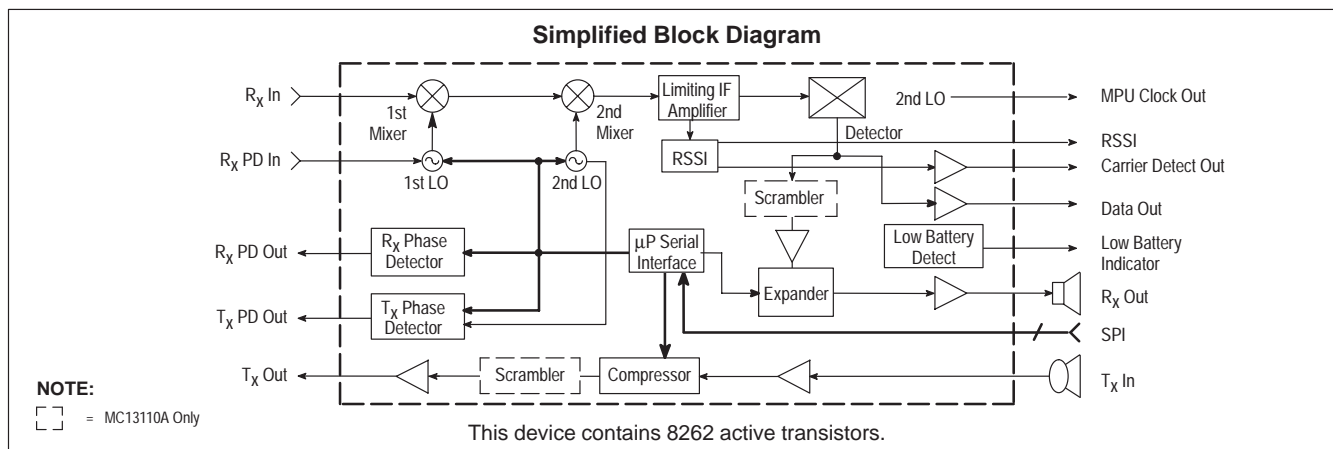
Simplified Block Diagram

$R_X$ In

1st Mixer

2nd Mixer

Limiting IF Amplifier

Detector

2nd LO

MPU Clock Out

RSSI

$R_X$ PD In

1st LO

2nd LO

RSSI

Carrier Detect Out

Scrambler

Data Out

$R_X$ PD Out

$R_X$ Phase Detector

μP Serial Interface

Low Battery Detect

Low Battery Indicator

Expander

$R_X$ Out

$T_X$ PD Out

$T_X$ Phase Detector

SPI

$T_X$ Out

Scrambler

Compressor

$T_X$ In

NOTE:

= MC13110A Only

This device contains 8262 active transistors.